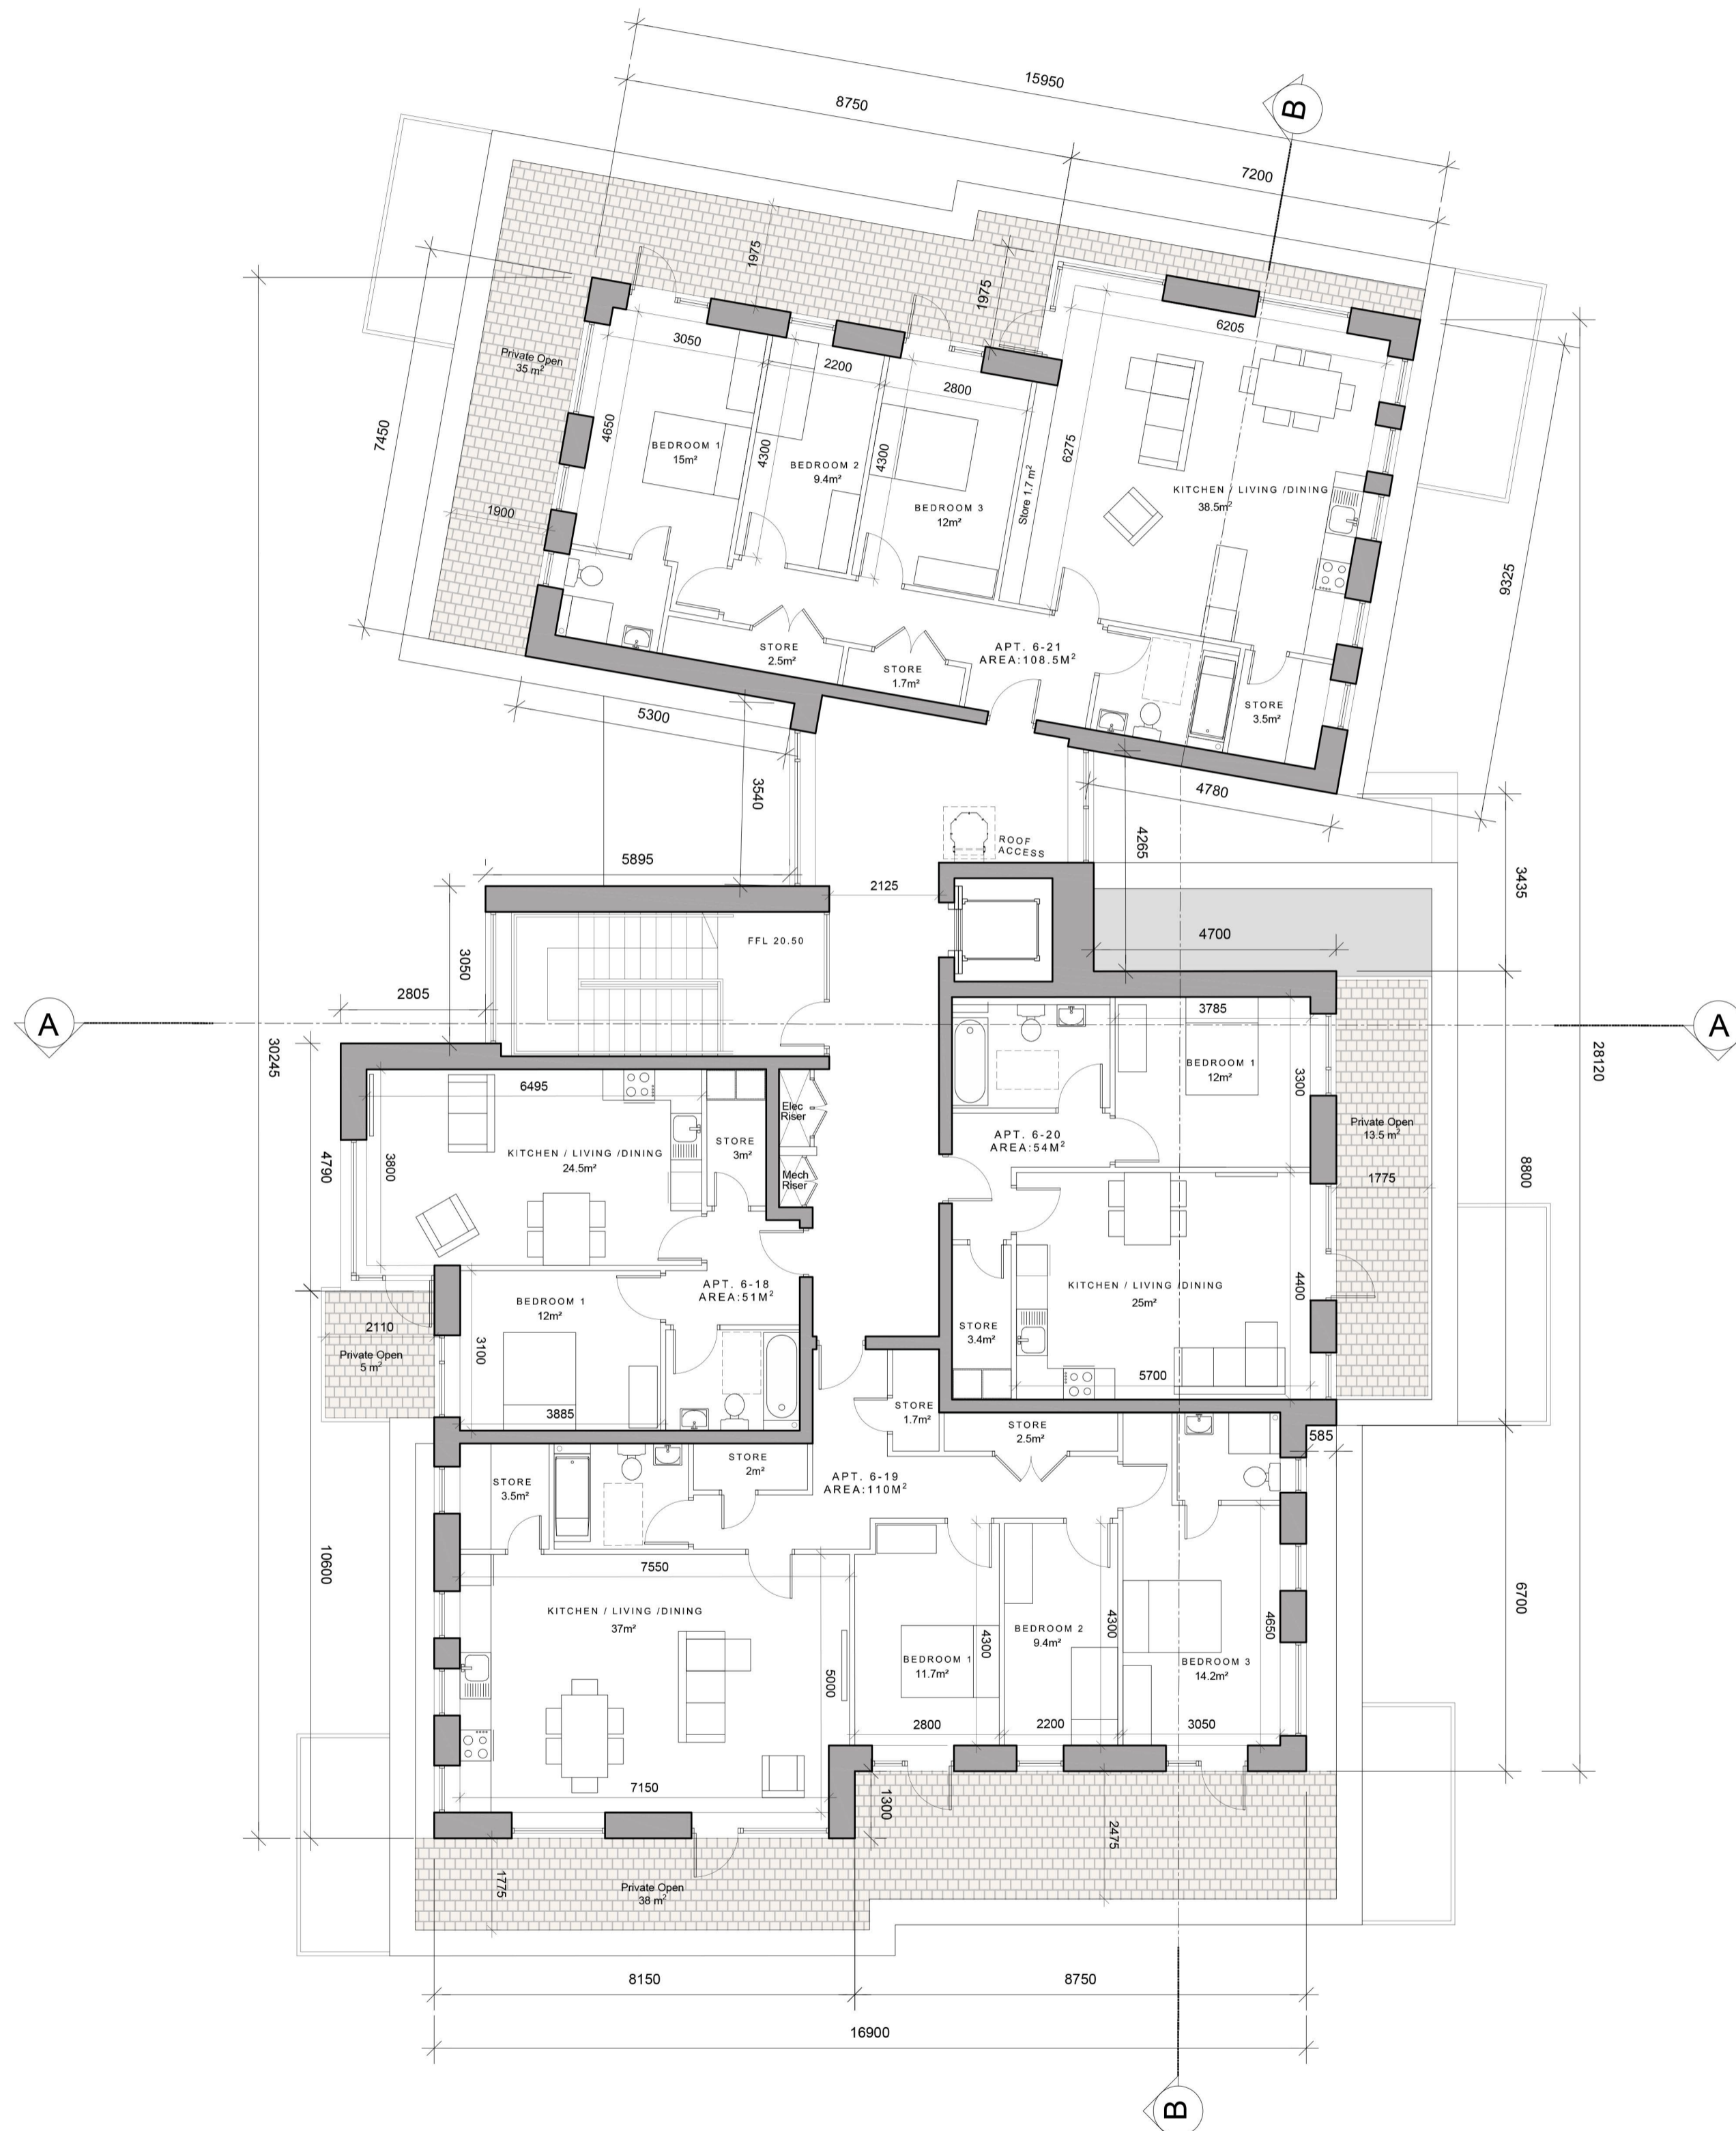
15950
8750
B
7200
1975
1975
6205
3050
2200
Private Open
35 m²
2800
7450
4650
BEDROOM 1
15m²
4300
BEDROOM 2
9.4m²
4300
BEDROOM 3
12m²
Store 1.7 m²
6275
KITCHEN / LIVING /DINING
38.5m²
1900
9325
STORE
2.5m²
STORE
1.7m²
APT. 6-21
AREA:108.5M²
STORE
3.5m²
5300
3540
4780
ROOF ACCESS
4265
5895
2125
3435
FFL 20.50
4700
3050
2805
A
A
30245
3785
28120
6495
BEDROOM 1
12m²
3300
Elec Riser
STORE
3m²
APT. 6-20
AREA:54M²
Private Open
13.5 m²
4790
3800
KITCHEN / LIVING /DINING
24.5m²
Mech Riser
1775
8800
KITCHEN / LIVING /DINING
25m²
APT. 6-18
AREA:51M²
4400
BEDROOM 1
12m²
2110
Private Open
5 m²
3100
STORE
3.4m²
5700
3885
STORE
1.7m²
STORE
2.5m²
585
STORE
2m²
APT. 6-19
AREA:110M²
STORE
3.5m²
10600
7550
6700
KITCHEN / LIVING /DINING
37m²
BEDROOM 2
9.4m²
4300
4650
4300
BEDROOM 1
11.7m²
BEDROOM 3
14.2m²
5000
2800
2200
3050
7150
1300
2475
1775
Private Open
38 m²
8150
8750
16900
B